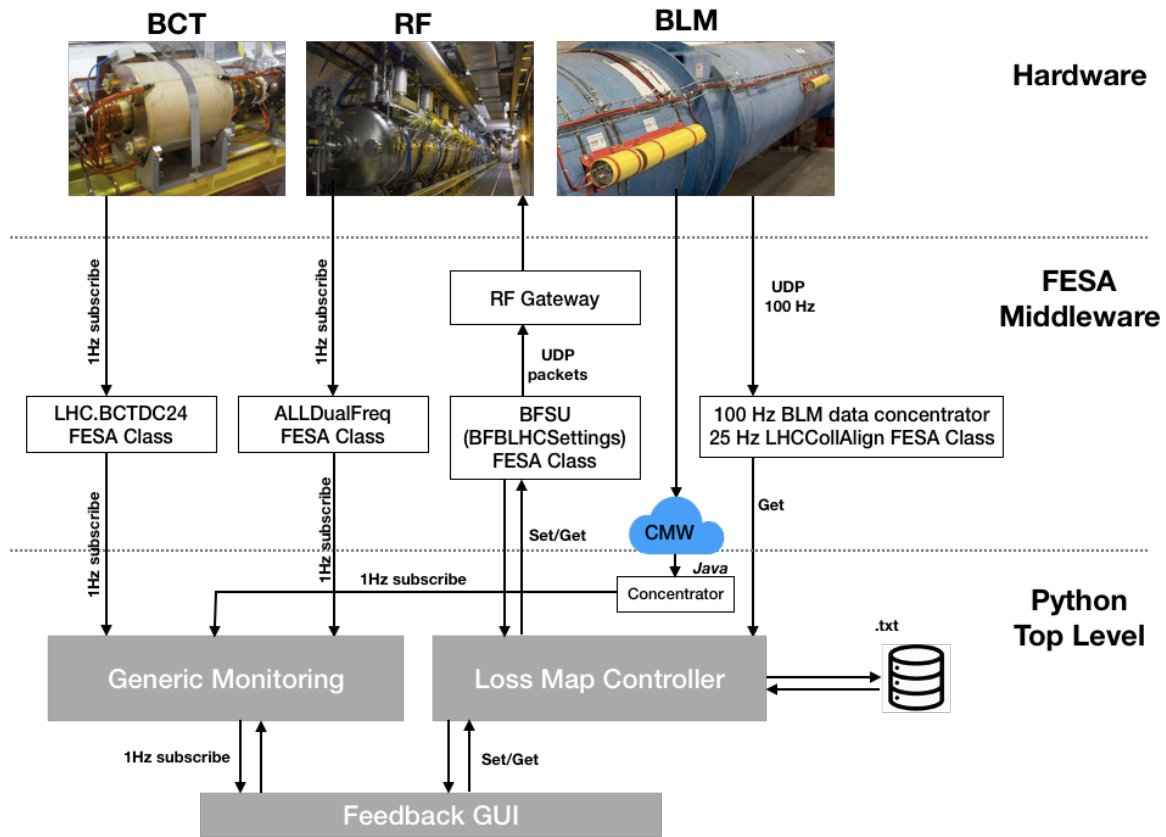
BCT

RF

BLM

Hardware

1Hz subscribe

1Hz subscribe

RF Gateway

UDP 100 Hz

FESA Middleware

UDP packets

LHC.BCTDC24 FESA Class

ALLDualFreq FESA Class

BFSU (BFBLHCSettings) FESA Class

100 Hz BLM data concentrator 25 Hz LHCCollAlign FESA Class

1Hz subscribe

1Hz subscribe

Set/Get

CMW

Get

1Hz subscribe

Java

Concentrator

Python Top Level

.txt

Generic Monitoring

Loss Map Controller

1Hz subscribe

Set/Get

Feedback GUI